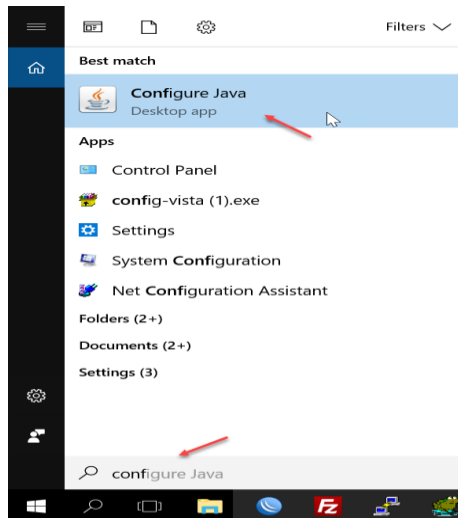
Filters

Best match

Configure Java
Desktop app

Apps

Control Panel

config-vista (1).exe

Settings

System Configuration

Net Configuration Assistant

Folders (2+)

Documents (2+)

Settings (3)

configure Java